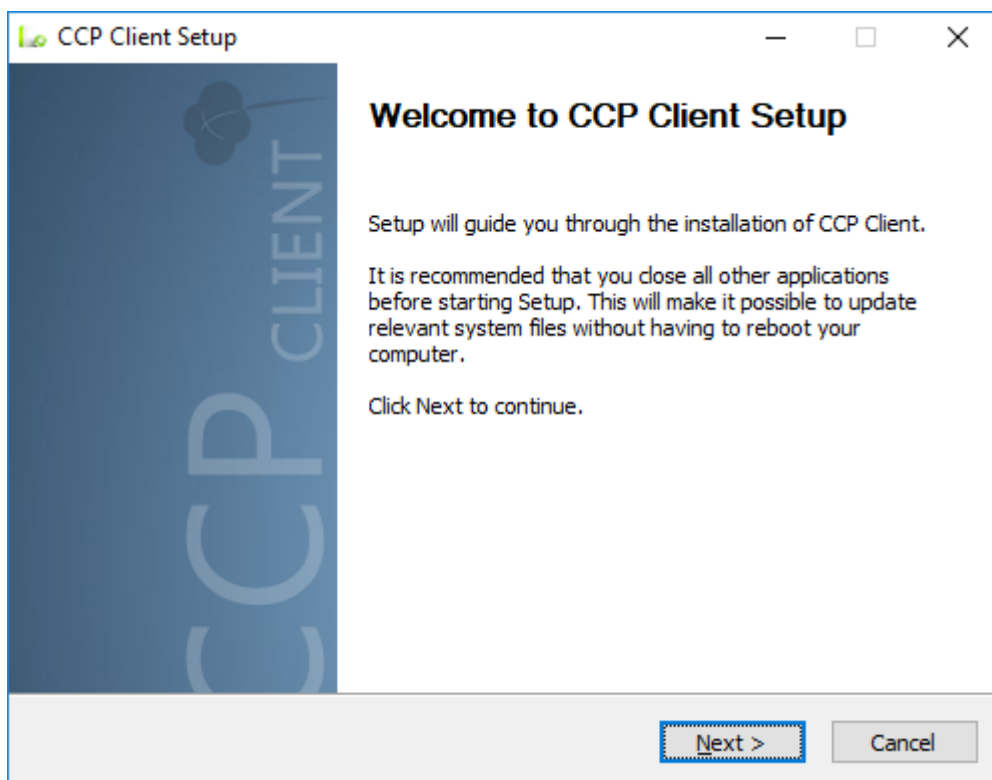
CCP Client Setup

CCP CLIENT

Welcome to CCP Client Setup

Setup will guide you through the installation of CCP Client.

It is recommended that you close all other applications before starting Setup. This will make it possible to update relevant system files without having to reboot your computer.

Click Next to continue.

Next >

Cancel